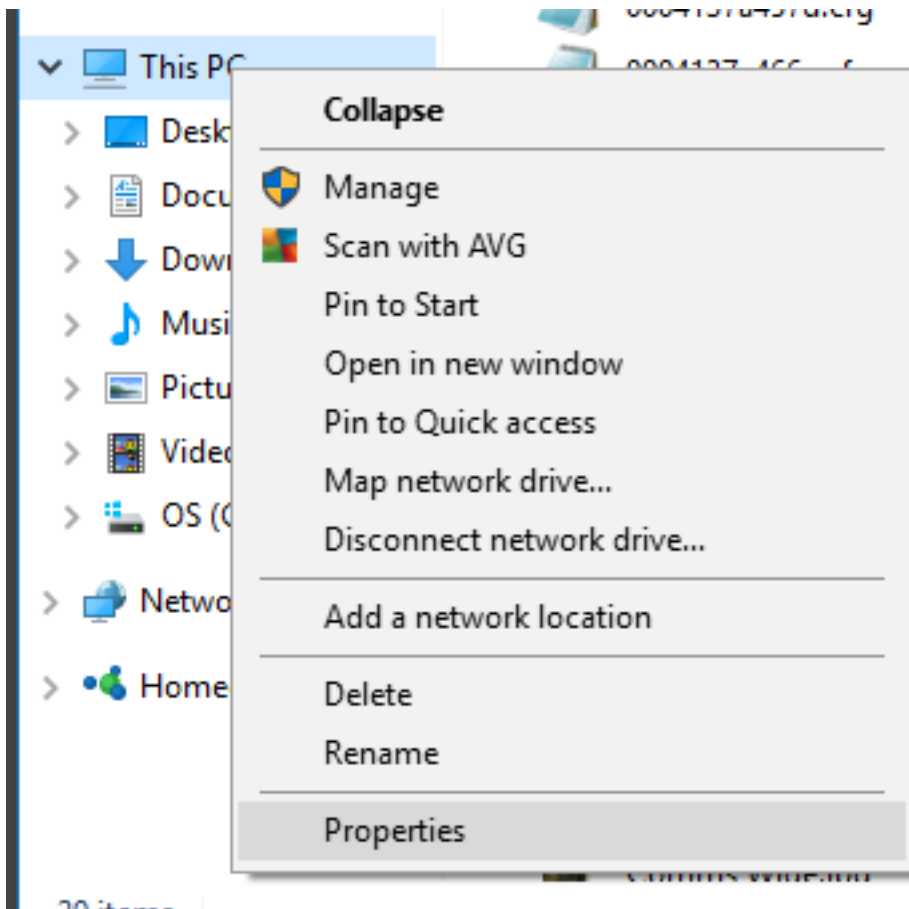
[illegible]

This PC

Desk

Docu

Dowr

Musi

Pictu

Videc

OS (C

Netwo

Home

Collapse

Manage

Scan with AVG

Pin to Start

Open in new window

Pin to Quick access

Map network drive...

Disconnect network drive...

Add a network location

Delete

Rename

Properties

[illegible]

20 items